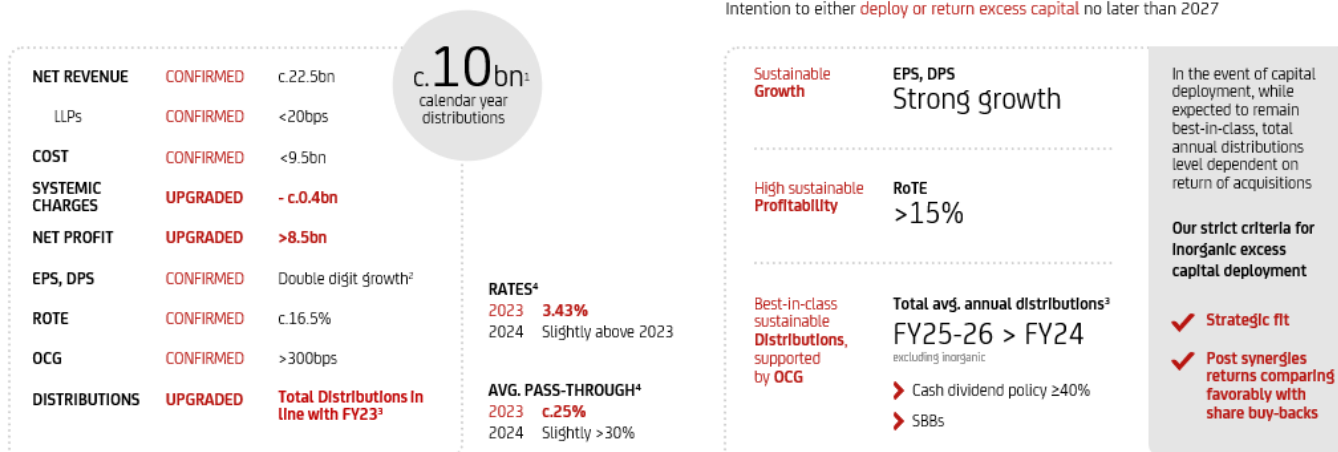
Intention to either deploy or return excess capital no later than 2027

| | | |
|---|---|---|
| NET REVENUE | CONFIRMED | c.22.5bn |
| LLPs | CONFIRMED | <20bps |
| COST | CONFIRMED | <9.5bn |
| SYSTEMIC CHARGES | UPGRADED | - c.0.4bn |
| NET PROFIT | UPGRADED | >8.5bn |
| EPS, DPS | CONFIRMED | Double digit growth$^2$ |
| ROTE | CONFIRMED | c.16.5% |
| OCG | CONFIRMED | >300bps |
| DISTRIBUTIONS | UPGRADED | Total Distributions in line with FY23$^3$ |

c.10bn$^1$ calendar year distributions

RATES$^4$
2023 3.43%
2024 Slightly above 2023

AVG. PASS-THROUGH$^4$
2023 c.25%
2024 Slightly >30%

Sustainable Growth
EPS, DPS
Strong growth

High sustainable Profitability
RoTE
>15%

Best-in-class sustainable Distributions, supported by OCG
Total avg. annual distributions$^3$
FY25-26 > FY24
excluding inorganic
Cash dividend policy ≥40%
SBBs

In the event of capital deployment, while expected to remain best-in-class, total annual distributions level dependent on return of acquisitions

Our strict criteria for inorganic excess capital deployment

Strategic fit

Post synergies returns comparing favorably with share buy-backs